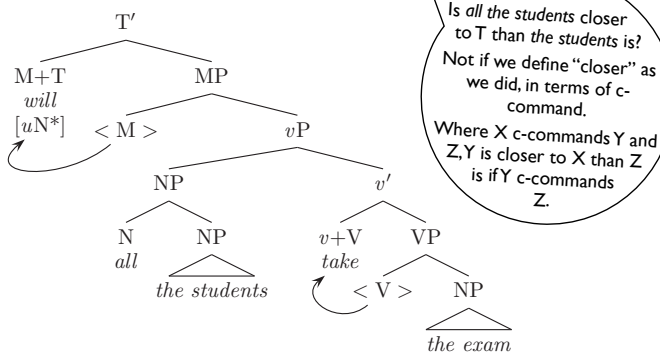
T′

M+T
*will*
[*u*N*]

MP

< M >

*v*P

NP

N
*all*

NP
*the students*

*v*′

*v*+V
*take*

VP

< V >

NP
*the exam*

Is *all the students* closer to T than *the students* is?
Not if we define "closer" as we did, in terms of c-command.
Where X c-commands Y and Z, Y is closer to X than Z is if Y c-commands Z.